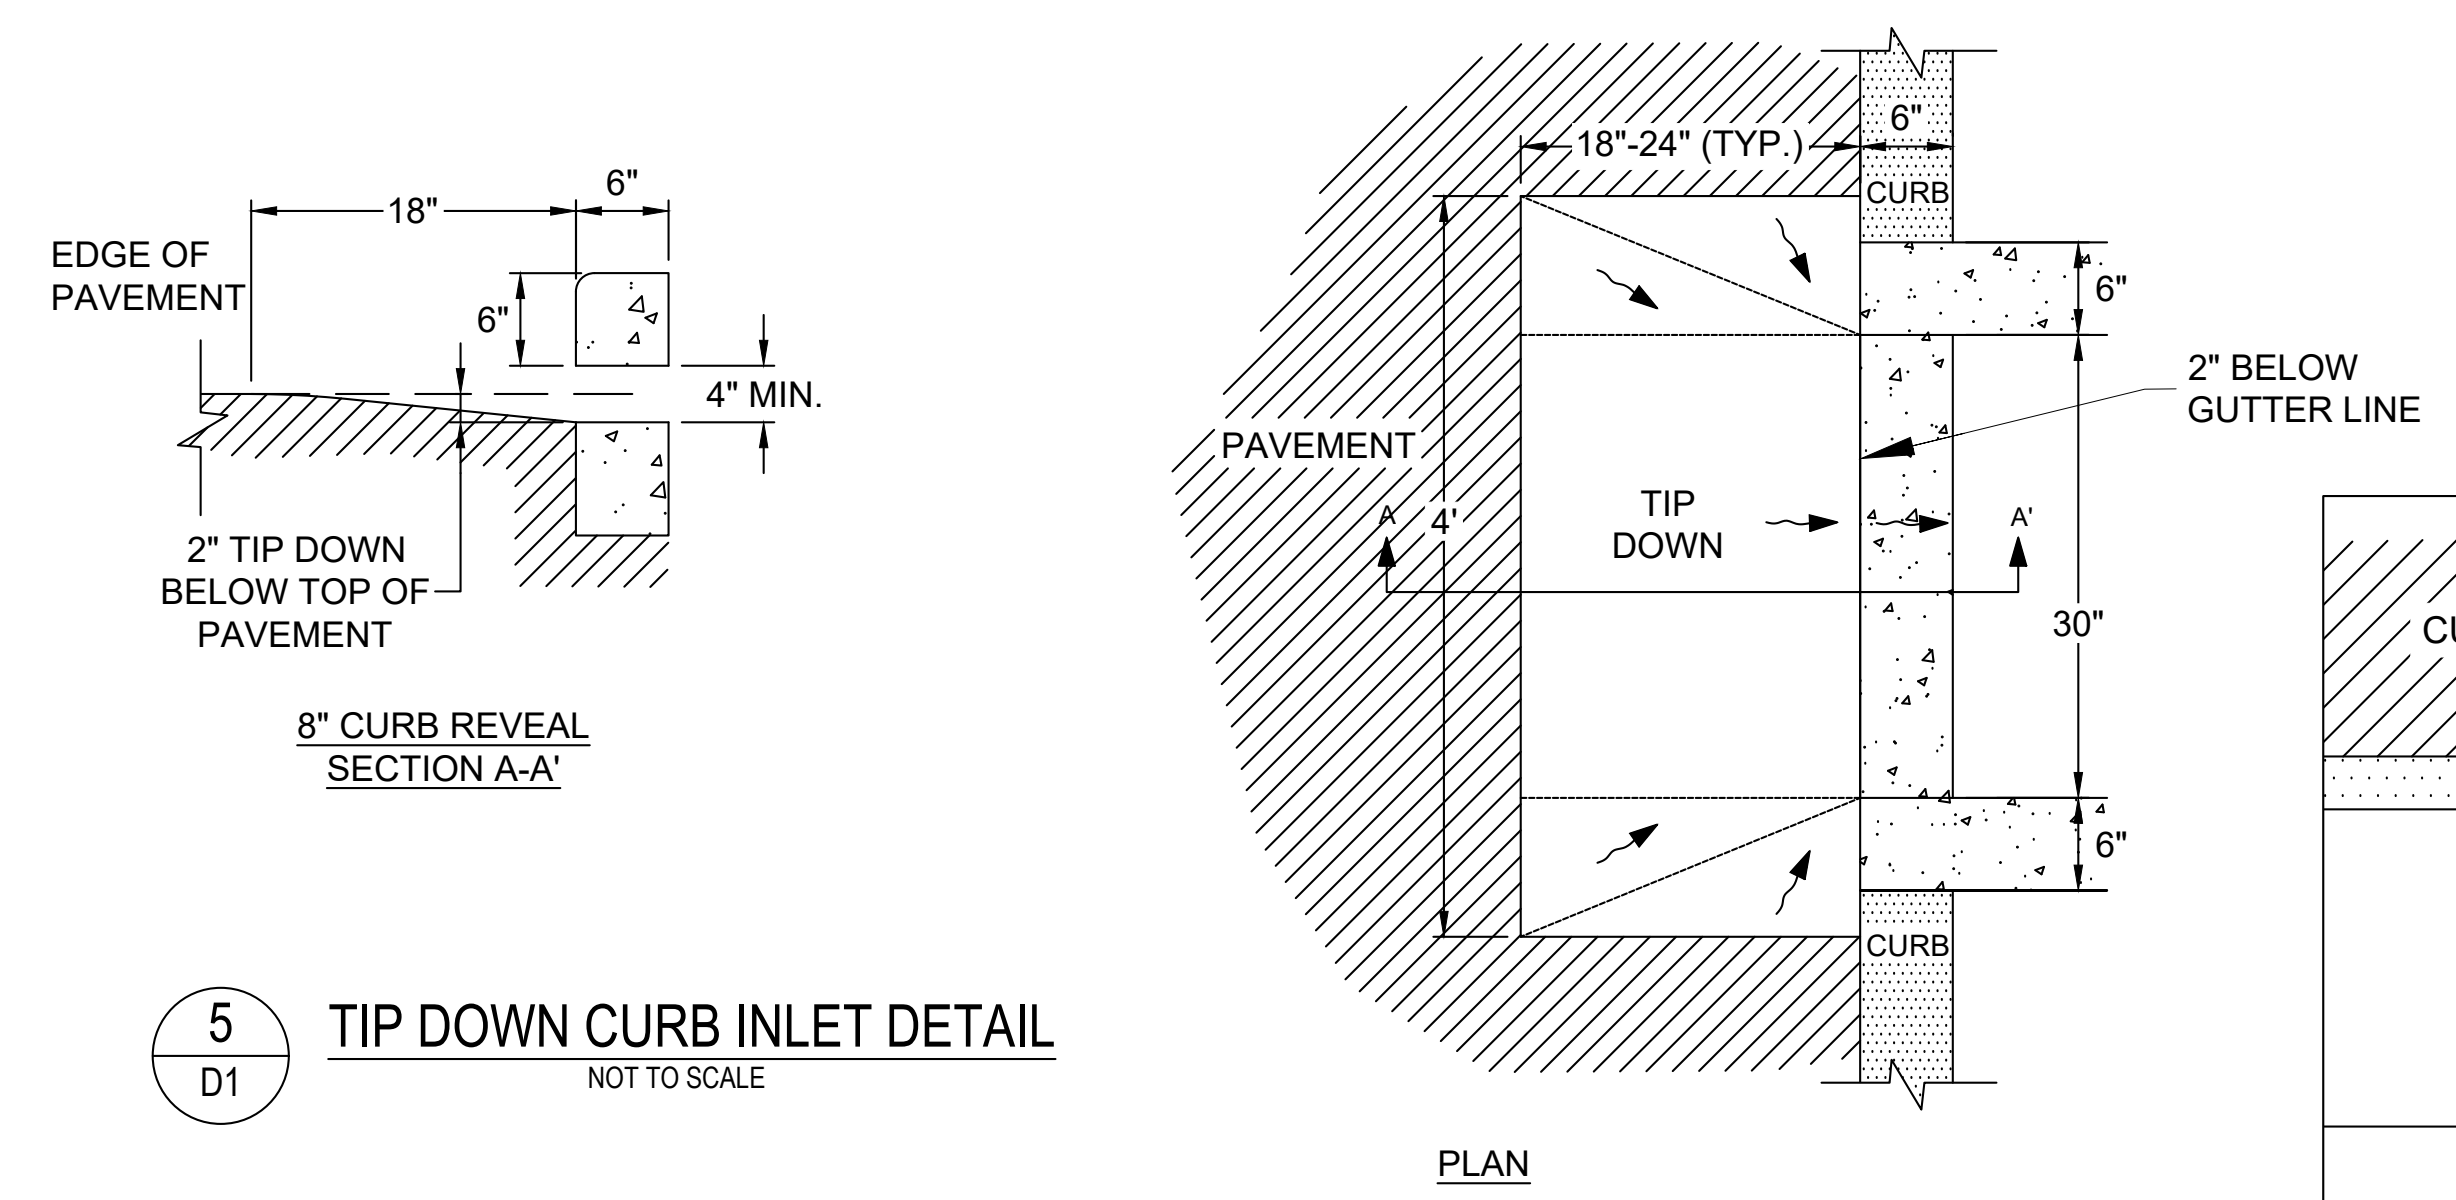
18"

6"

EDGE OF PAVEMENT

6"

4" MIN.

2" TIP DOWN BELOW TOP OF PAVEMENT

8" CURB REVEAL
SECTION A-A'

5
D1

TIP DOWN CURB INLET DETAIL
NOT TO SCALE

18"-24" (TYP.)

6"

CURB

6"

2" BELOW GUTTER LINE

PAVEMENT

TIP DOWN

A

4'

A'

30"

6"

CURB

PLAN

CU